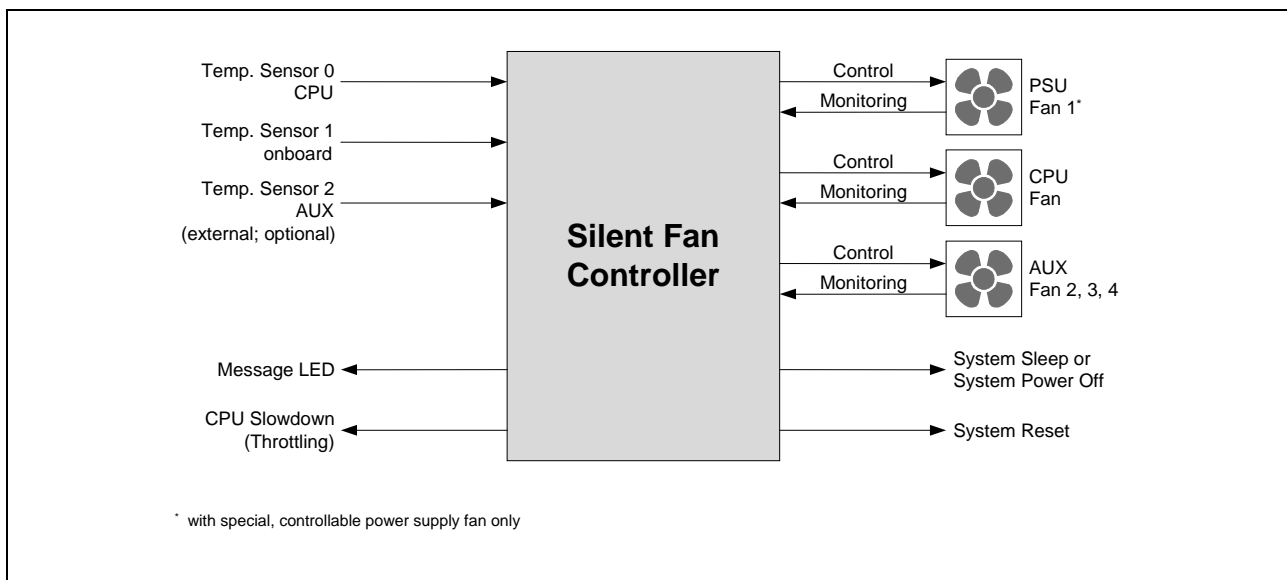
Temp. Sensor 0
CPU

Temp. Sensor 1
onboard

Temp. Sensor 2
AUX
(external; optional)

Silent Fan Controller

Control
Monitoring
PSU
Fan 1*

Control
Monitoring
CPU
Fan

Control
Monitoring
AUX
Fan 2, 3, 4

Message LED

CPU Slowdown
(Throttling)

System Sleep or
System Power Off

System Reset

* with special, controllable power supply fan only